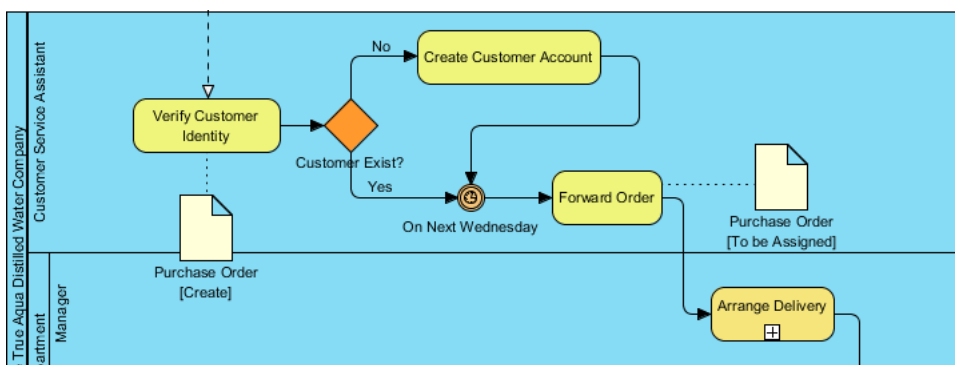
True Aqua Distilled Water Company
Customer Service Assistant
Verify Customer Identity
Customer Exist?
No
Yes
Create Customer Account
On Next Wednesday
Forward Order
Purchase Order
[To be Assigned]
Purchase Order
[Create]
artment
Manager
Arrange Delivery